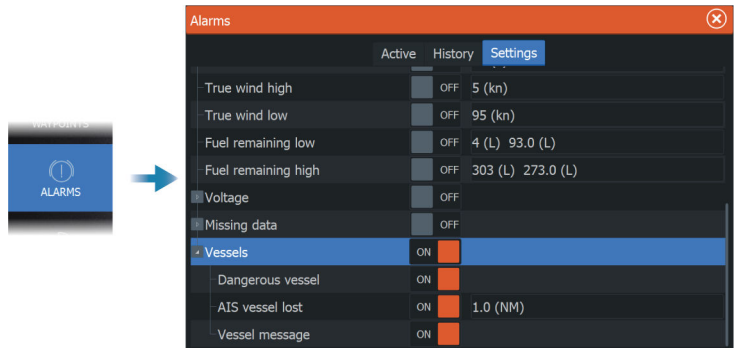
WAYPOINTS

ALARMS

Alarms

Active History Settings

| | | |
|---|---|---|
| True wind high | OFF | 5 (kn) |
| True wind low | OFF | 95 (kn) |
| Fuel remaining low | OFF | 4 (L) 93.0 (L) |
| Fuel remaining high | OFF | 303 (L) 273.0 (L) |
| Voltage | OFF | |
| Missing data | OFF | |
| Vessels | ON | |
| Dangerous vessel | ON | |
| AIS vessel lost | ON | 1.0 (NM) |
| Vessel message | ON | |